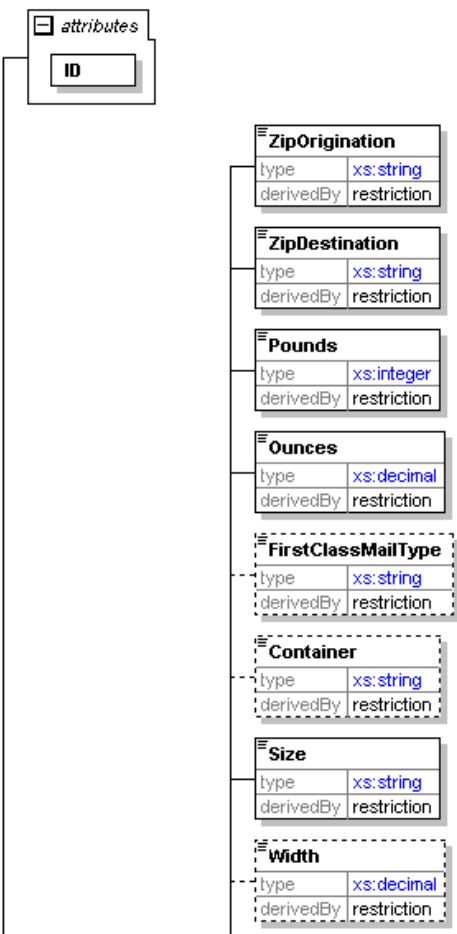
attributes

ID

ZipOrigination

| type | xs:string |
|---|---|
| derivedBy | restriction |

ZipDestination

| type | xs:string |
|---|---|
| derivedBy | restriction |

Pounds

| type | xs:integer |
|---|---|
| derivedBy | restriction |

Ounces

| type | xs:decimal |
|---|---|
| derivedBy | restriction |

FirstClassMailType

| type | xs:string |
|---|---|
| derivedBy | restriction |

Container

| type | xs:string |
|---|---|
| derivedBy | restriction |

Size

| type | xs:string |
|---|---|
| derivedBy | restriction |

Width

| type | xs:decimal |
|---|---|
| derivedBy | restriction |